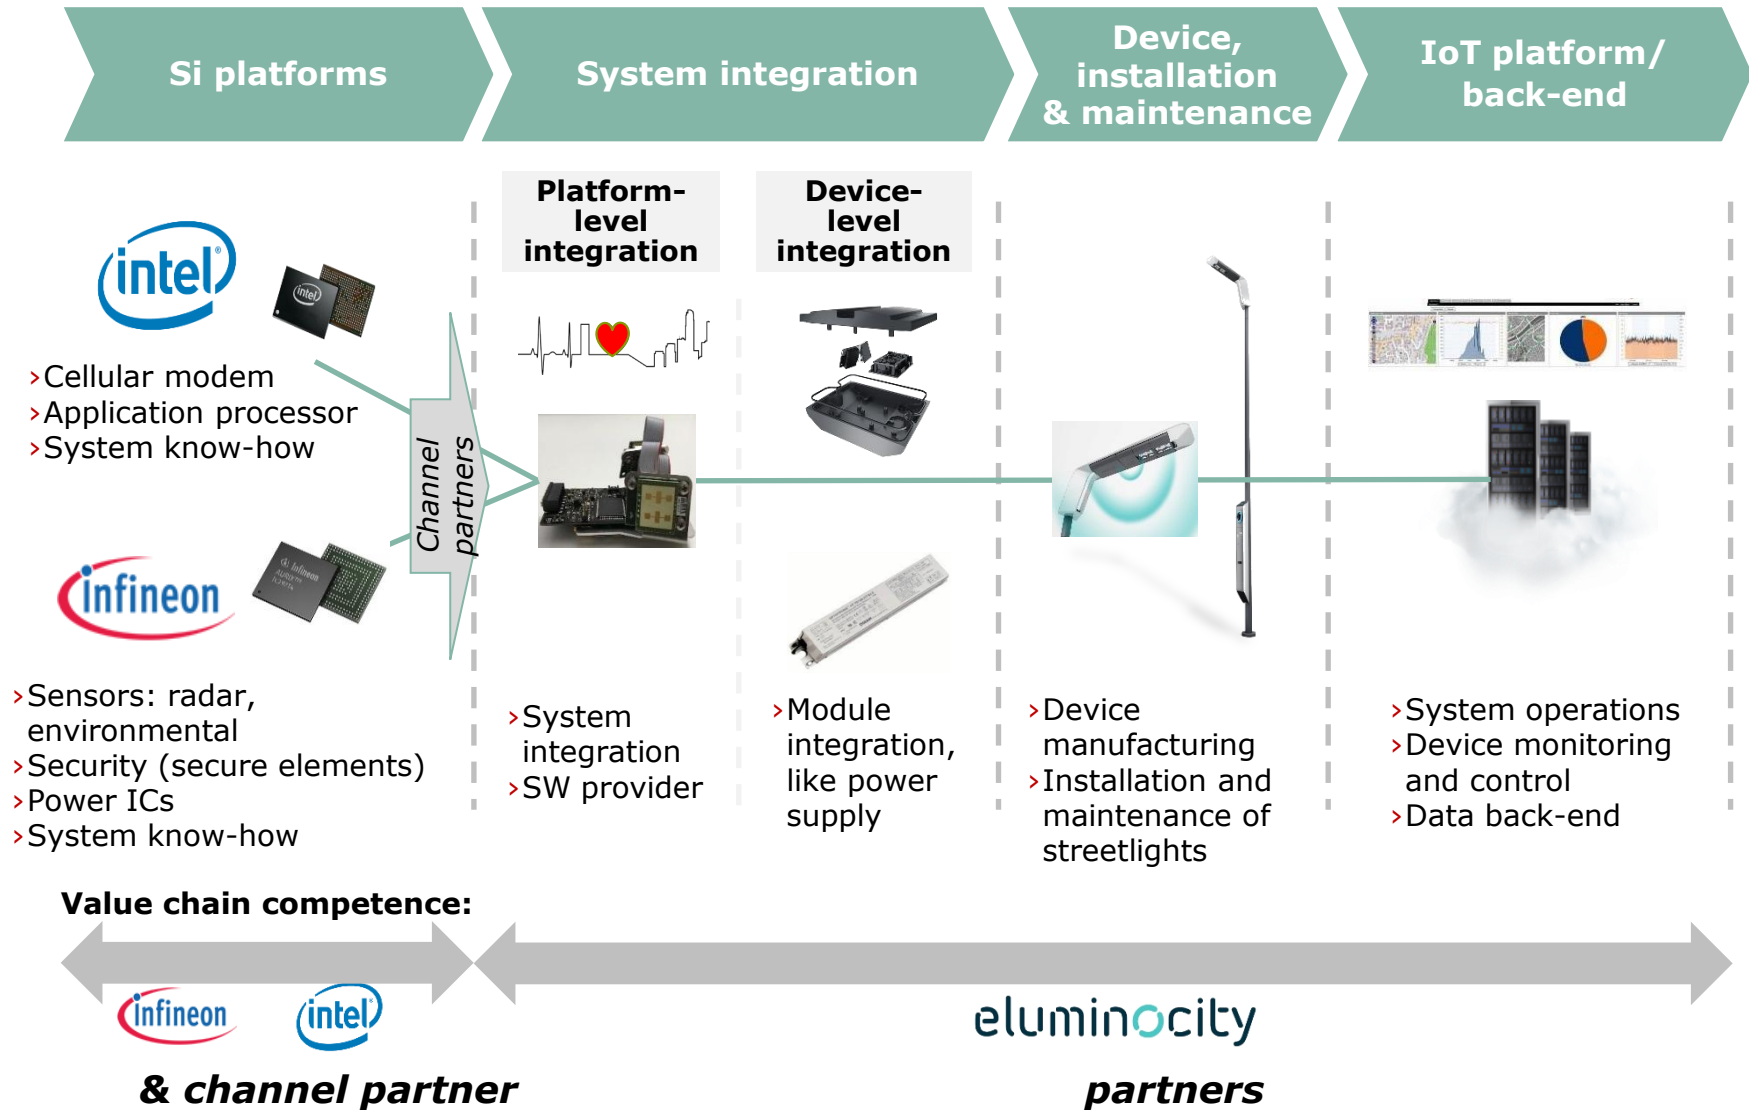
Si platforms

System integration

Device, installation & maintenance

IoT platform/ back-end

Platform-level integration

Device-level integration

intel

›Cellular modem
›Application processor
›System know-how

Channel partners

infineon

›Sensors: radar, environmental
›Security (secure elements)
›Power ICs
›System know-how

›System integration
›SW provider

›Module integration, like power supply

›Device manufacturing
›Installation and maintenance of streetlights

›System operations
›Device monitoring and control
›Data back-end

Value chain competence:

infineon intel

& channel partner

eluminocity

partners